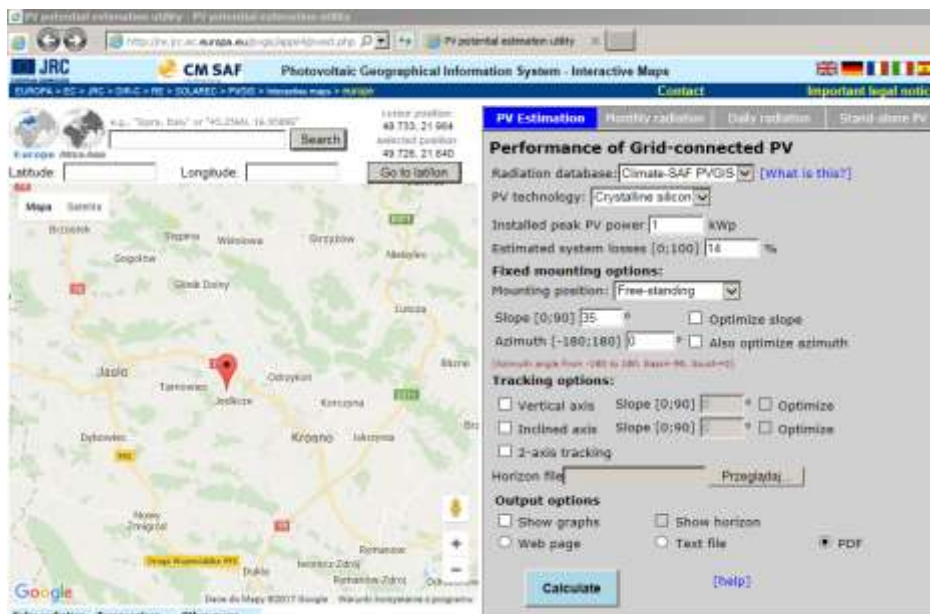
PV potential estimation utility - PV potential estimation utility

http://re.jrc.ec.europa.eu/pvgis/apps4/pvest.php

PV potential estimation utility

JRC

CM SAF

Photovoltaic Geographical Information System - Interactive Maps

EUROPA > EC > JRC > DIR.C > RE > SOLAREC > PVGIS > Interactive maps > Europe

Contact

Important legal notice

e.g., "Ispra, Italy" or "45.256N, 16.9589E"

Search

Cursor position: 49.733, 21.664

Selected position: 49.726, 21.640

Europe

Africa-Asia

Latitude:

Longitude:

Go to lat/lon

Mapa

Satelita

Brzostek

Skołyszyn

Wola Dębowiecka

Strzyżów

Gogołów

Niebylec

Glinik Dolny

Lubenia

Jasło

Tarnowiec

Jedlicze

Odrzykoń

Krosno

Korczyna

Jaśliska

Dębowiec

Nowy Żmigród

Dukla

Iwonicz-Zdrój

Rymanów

Rymanów-Zdrój

Google

Dane do Mapy ©2017 Google

Warunki korzystania z programu

PV Estimation

Monthly radiation

Daily radiation

Stand-alone PV

Performance of Grid-connected PV

Radiation database: Climate-SAF PVGIS [What is this?]

PV technology: Crystalline silicon

Installed peak PV power: 1 kWp

Estimated system losses [0;100]: 14 %

Fixed mounting options:

Mounting position: Free-standing

Slope [0;90]: 35 °

Optimize slope

Azimuth [-180;180]: 0 °

Also optimize azimuth

(Azimuth angle from -180 to 180. East=-90, South=0)

Tracking options:

Vertical axis

Slope [0;90]: °

Optimize

Inclined axis

Slope [0;90]: °

Optimize

2-axis tracking

Horizon file

Przeglądaj...

Output options

Show graphs

Show horizon

Web page

Text file

PDF

Calculate

[help]